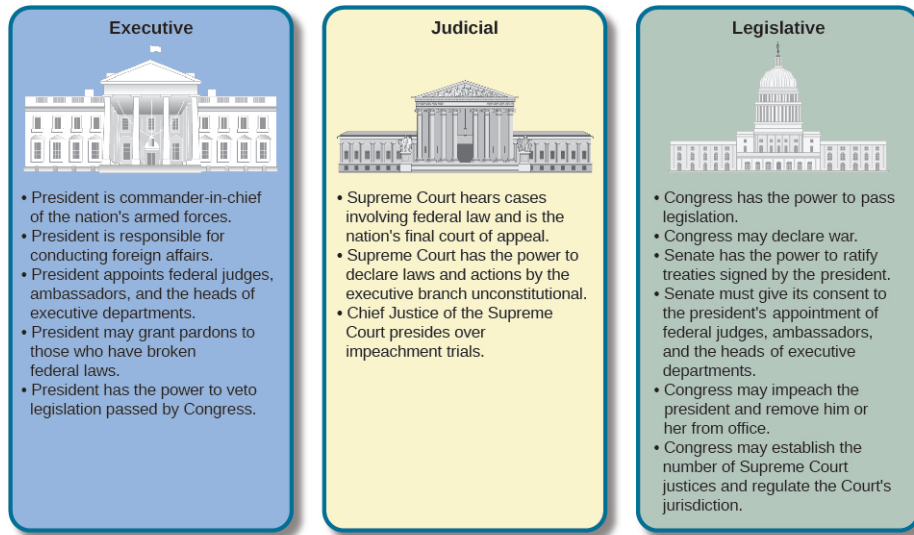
Executive

• President is commander-in-chief of the nation's armed forces.
• President is responsible for conducting foreign affairs.
• President appoints federal judges, ambassadors, and the heads of executive departments.
• President may grant pardons to those who have broken federal laws.
• President has the power to veto legislation passed by Congress.

Judicial

• Supreme Court hears cases involving federal law and is the nation's final court of appeal.
• Supreme Court has the power to declare laws and actions by the executive branch unconstitutional.
• Chief Justice of the Supreme Court presides over impeachment trials.

Legislative

• Congress has the power to pass legislation.
• Congress may declare war.
• Senate has the power to ratify treaties signed by the president.
• Senate must give its consent to the president's appointment of federal judges, ambassadors, and the heads of executive departments.
• Congress may impeach the president and remove him or her from office.
• Congress may establish the number of Supreme Court justices and regulate the Court's jurisdiction.